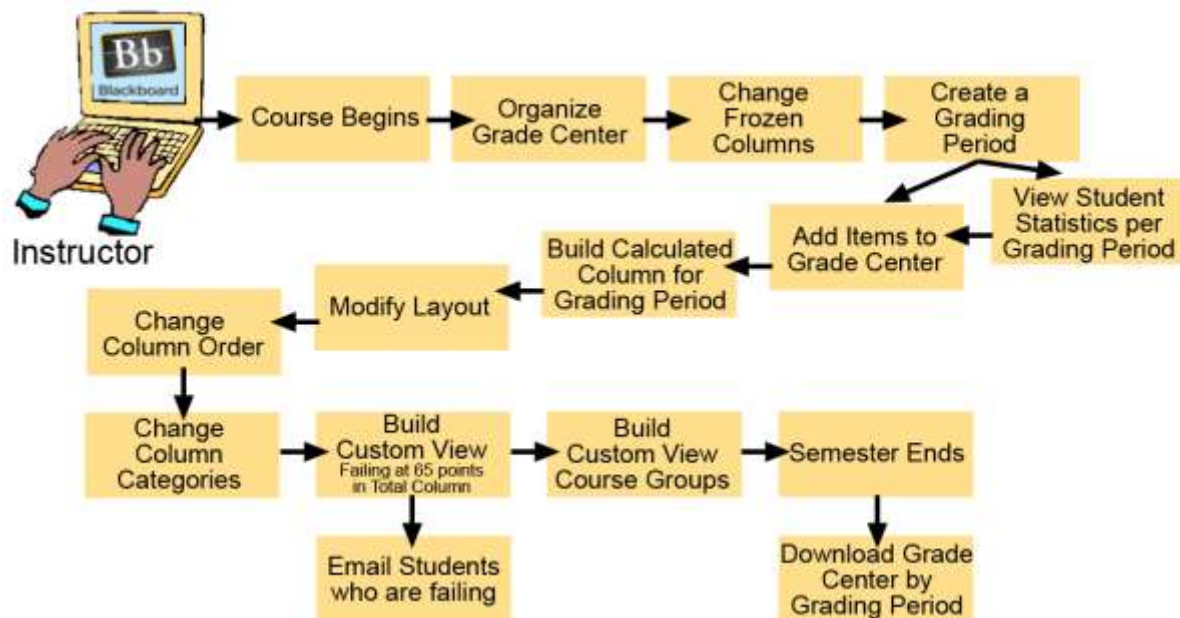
Bb
Blackboard

Instructor

Course Begins

Organize Grade Center

Change Frozen Columns

Create a Grading Period

View Student Statistics per Grading Period

Add Items to Grade Center

Build Calculated Column for Grading Period

Modify Layout

Change Column Order

Change Column Categories

Build Custom View
Failing at 65 points in Total Column

Build Custom View Course Groups

Semester Ends

Email Students who are failing

Download Grade Center by Grading Period